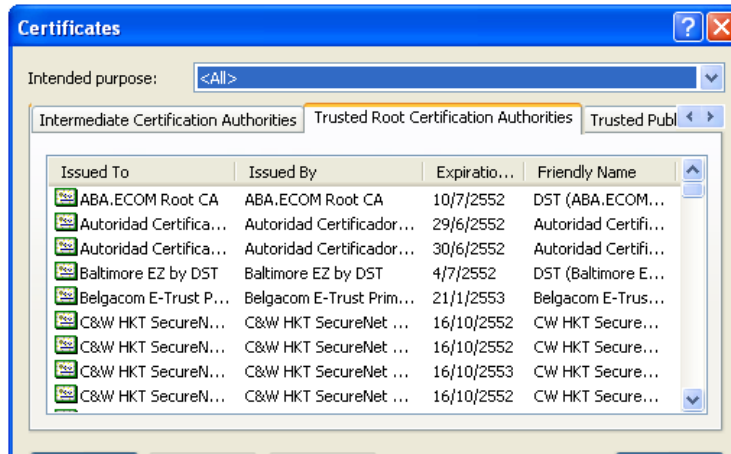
Certificates

Intended purpose: <All>

Intermediate Certification Authorities | Trusted Root Certification Authorities | Trusted Publ

| Issued To | Issued By | Expiratio... | Friendly Name |
|---|---|---|---|
| ABA.ECOM Root CA | ABA.ECOM Root CA | 10/7/2552 | DST (ABA.ECOM... |
| Autoridad Certifica... | Autoridad Certificador... | 29/6/2552 | Autoridad Certifi... |
| Autoridad Certifica... | Autoridad Certificador... | 30/6/2552 | Autoridad Certifi... |
| Baltimore EZ by DST | Baltimore EZ by DST | 4/7/2552 | DST (Baltimore E... |
| Belgacom E-Trust P... | Belgacom E-Trust Prim... | 21/1/2553 | Belgacom E-Trus... |
| C&W HKT SecureN... | C&W HKT SecureNet ... | 16/10/2552 | CW HKT Secure... |
| C&W HKT SecureN... | C&W HKT SecureNet ... | 16/10/2552 | CW HKT Secure... |
| C&W HKT SecureN... | C&W HKT SecureNet ... | 16/10/2553 | CW HKT Secure... |
| C&W HKT SecureN... | C&W HKT SecureNet ... | 16/10/2552 | CW HKT Secure... |